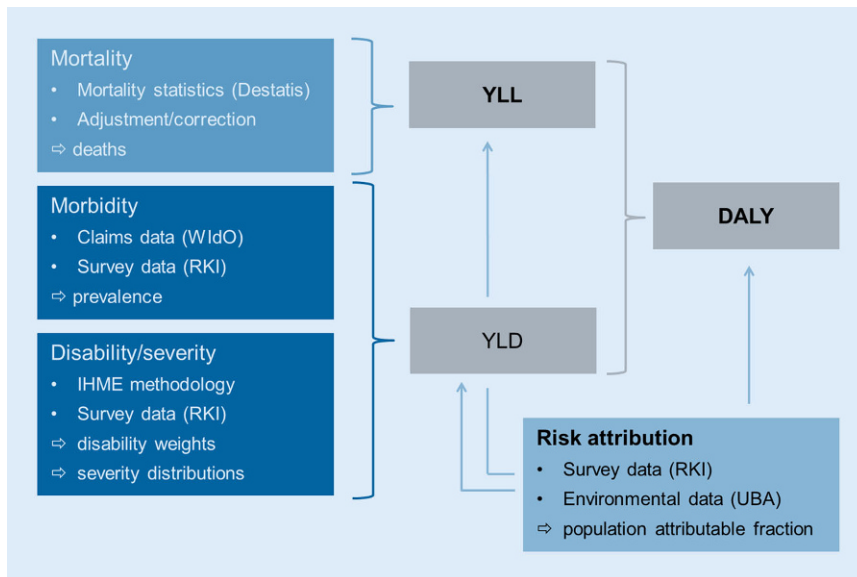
Mortality
• Mortality statistics (Destatis)
• Adjustment/correction
⇨ deaths

Morbidity
• Claims data (WIdO)
• Survey data (RKI)
⇨ prevalence

Disability/severity
• IHME methodology
• Survey data (RKI)
⇨ disability weights
⇨ severity distributions

YLL

YLD

DALY

Risk attribution
• Survey data (RKI)
• Environmental data (UBA)
⇨ population attributable fraction